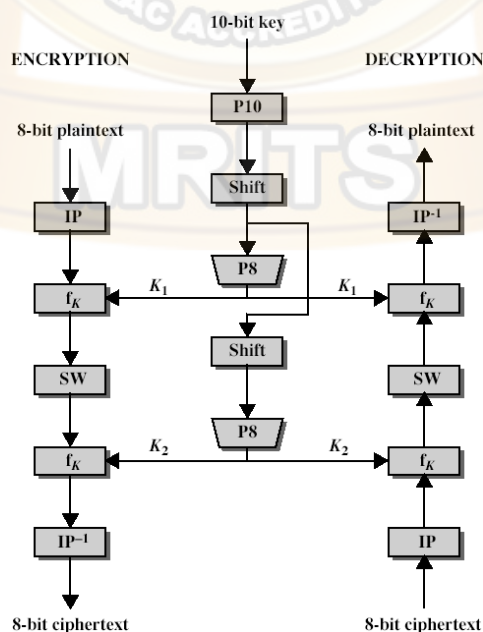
10-bit key

ENCRYPTION

DECRYPTION

P10

8-bit plaintext

8-bit plaintext

Shift

IP

$IP^{-1}$

P8

$f_K$

$K_1$

$K_1$

$f_K$

Shift

SW

SW

P8

$f_K$

$K_2$

$K_2$

$f_K$

$IP^{-1}$

IP

8-bit ciphertext

8-bit ciphertext

MRITS